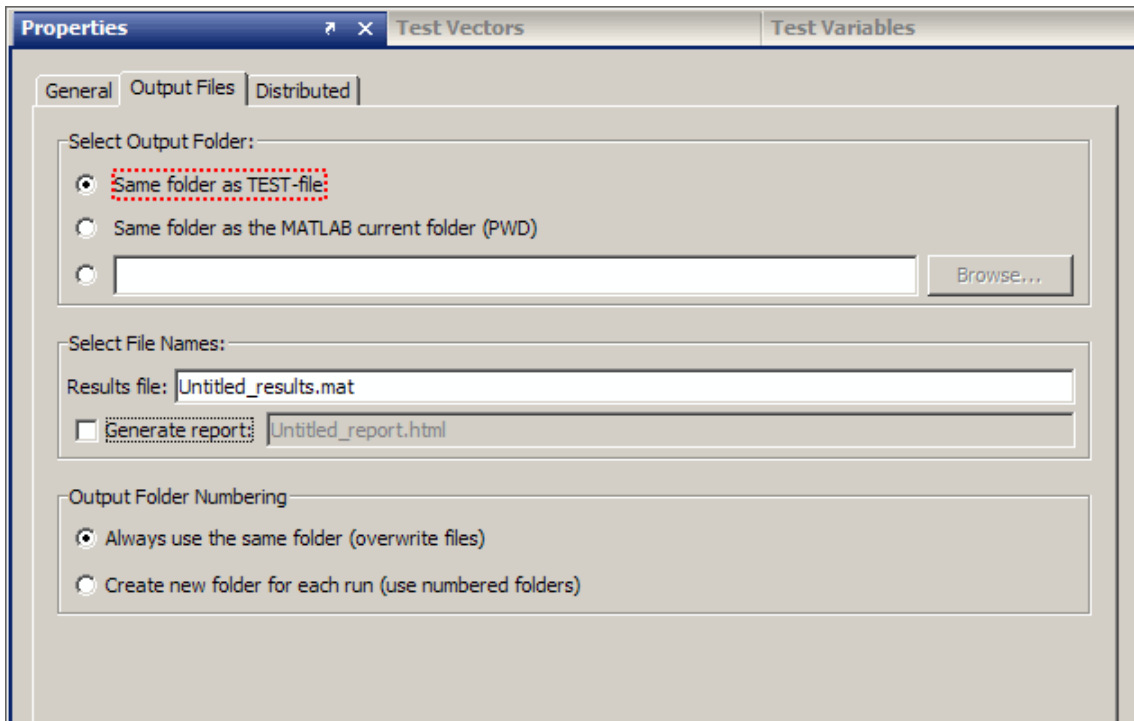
Properties
Test Vectors
Test Variables

General
Output Files
Distributed

Select Output Folder:
Same folder as TEST-file
Same folder as the MATLAB current folder (PWD)
Browse...

Select File Names:
Results file: Untitled_results.mat
Generate report: Untitled_report.html

Output Folder Numbering
Always use the same folder (overwrite files)
Create new folder for each run (use numbered folders)